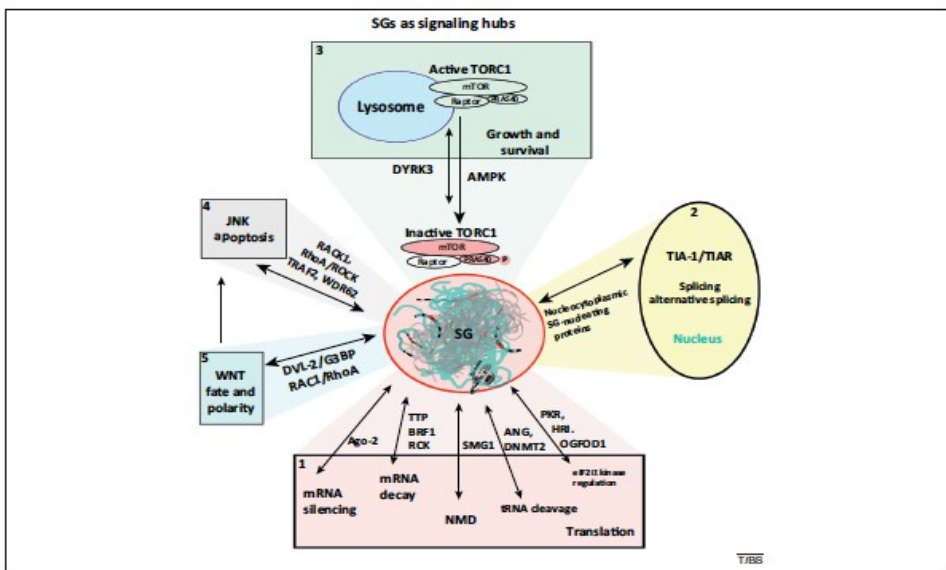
SGs as signaling hubs

3
Active TORC1
mTOR
Raptor
PRAS40
Lysosome
Growth and survival

DYRK3
AMPK

Inactive TORC1
mTOR
Raptor
PRAS40
P

4
JNK
apoptosis

RACK1, RhoA/ROCK
TRAF2, WDR62

2
TIA-1/TIAR
Splicing
alternative splicing
Nucleus

Nucleocytoplasmic SG-nucleating proteins

SG

5
WNT
fate and polarity

DVL-2/G3BP
RAC1/RhoA

Ago-2
TTP
BRF1
RCK
SMG1
ANG,
DNMT2
PKR,
HRI,
OGFOD1

1
mRNA silencing
mRNA decay
NMD
tRNA cleavage
eIF2α kinase regulation
Translation

TIBS